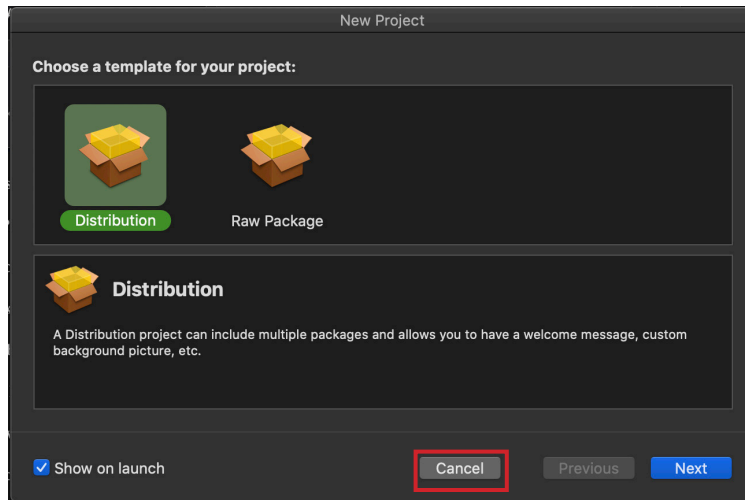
New Project

Choose a template for your project:

Distribution

Raw Package

Distribution

A Distribution project can include multiple packages and allows you to have a welcome message, custom background picture, etc.

Show on launch

Cancel

Previous

Next